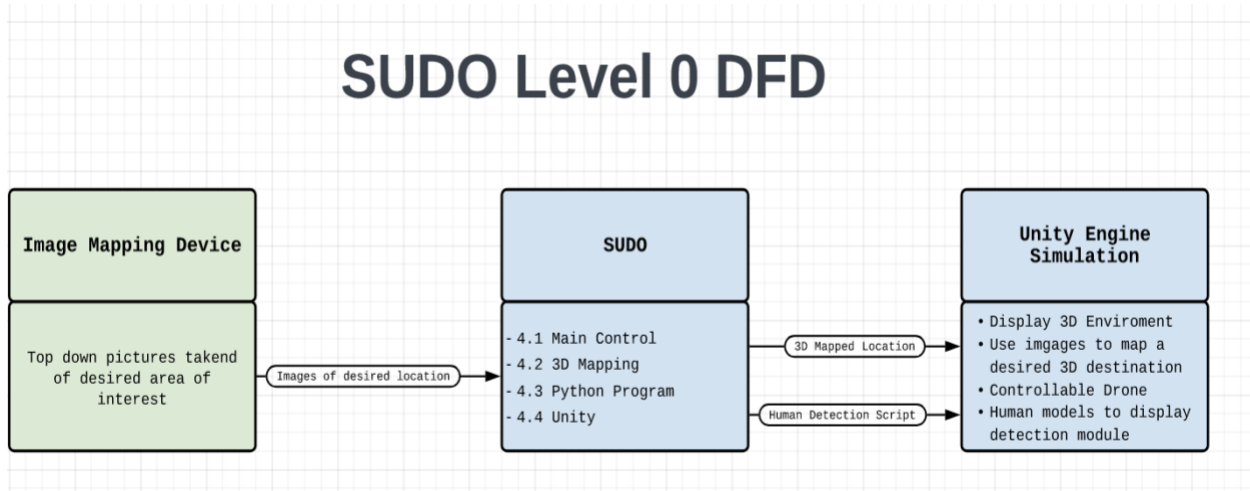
SUDO Level 0 DFD

Image Mapping Device

Top down pictures takend of desired area of interest

Images of desired location

SUDO

- 4.1 Main Control
- 4.2 3D Mapping
- 4.3 Python Program
- 4.4 Unity

3D Mapped Location

Human Detection Script

Unity Engine Simulation

• Display 3D Enviroment
• Use imgages to map a desired 3D destination
• Controllable Drone
• Human models to display detection module